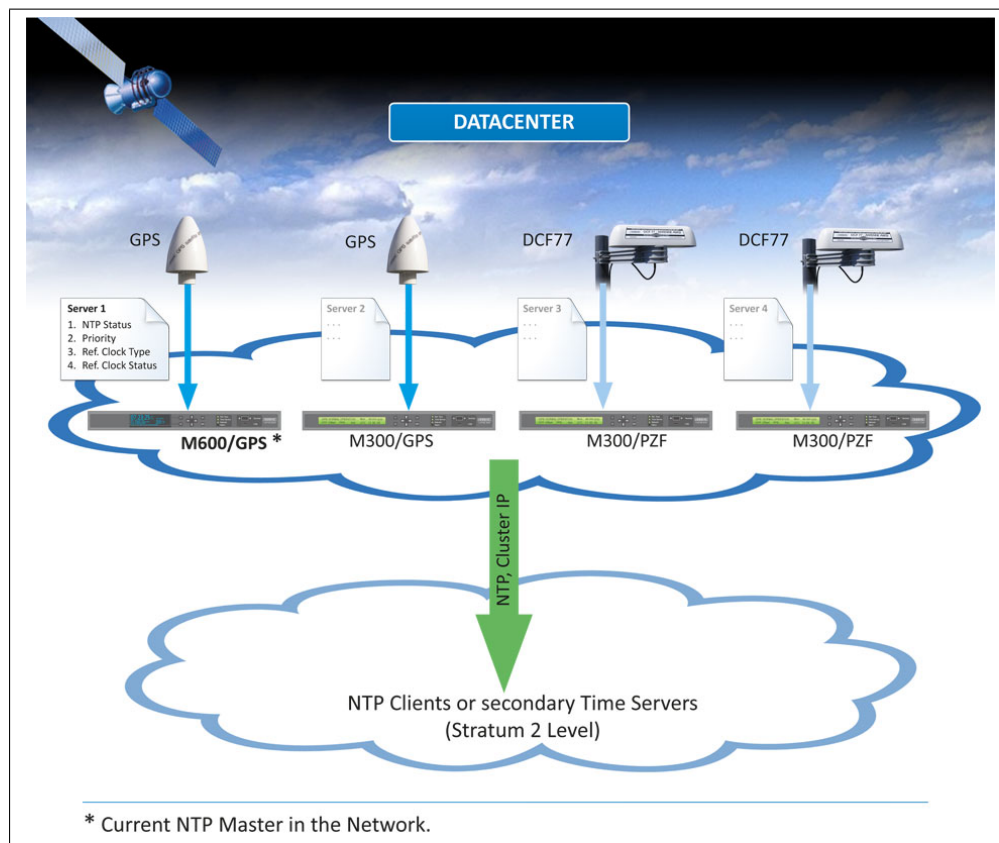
DATACENTER

GPS

GPS

DCF77

DCF77

Server 1
1. NTP Status
2. Priority
3. Ref. Clock Type
4. Ref. Clock Status

Server 2
. . .
. . .

Server 3
. . .
. . .

Server 4
. . .
. . .

M600/GPS *

M300/GPS

M300/PZF

M300/PZF

NTP, Cluster IP

NTP Clients or secondary Time Servers
(Stratum 2 Level)

* Current NTP Master in the Network.